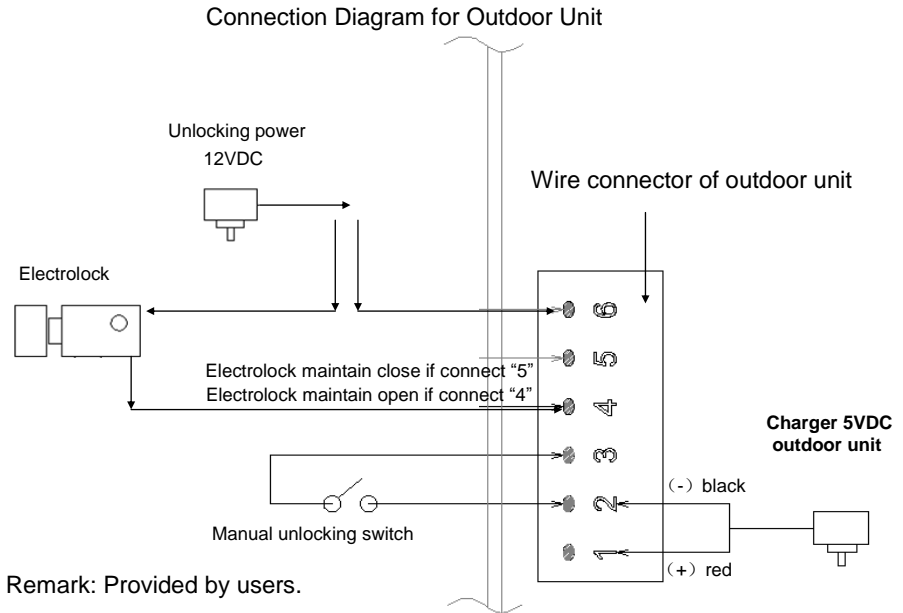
Connection Diagram for Outdoor Unit

Unlocking power
12VDC

Wire connector of outdoor unit

Electrolock

6

5

Electrolock maintain close if connect “5”
Electrolock maintain open if connect “4”

4

Charger 5VDC
outdoor unit

3

（-）black

2

Manual unlocking switch

1

（+）red

Remark: Provided by users.